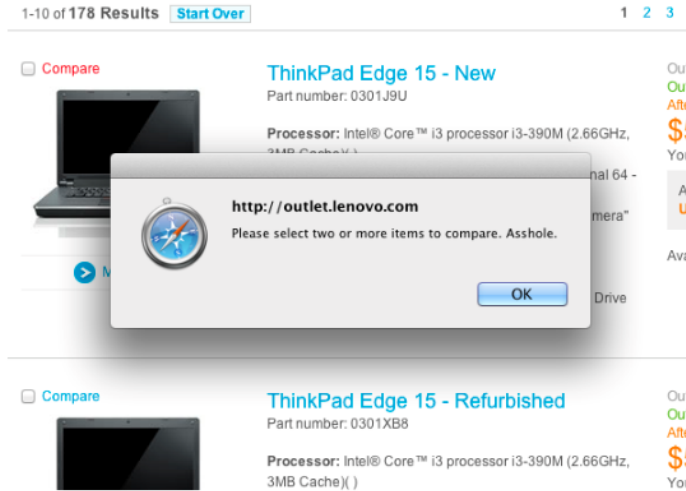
1-10 of 178 Results Start Over

1 2 3

Compare

ThinkPad Edge 15 - New

Part number: 0301J9U

Processor: Intel® Core™ i3 processor i3-390M (2.66GHz, 3MB Cache)( )

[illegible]nal 64 -

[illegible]mera"

Drive

Ou

Ou

Aft

$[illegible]

You

A

U

Ava

M

http://outlet.lenovo.com

Please select two or more items to compare. Asshole.

OK

Compare

ThinkPad Edge 15 - Refurbished

Part number: 0301XB8

Processor: Intel® Core™ i3 processor i3-390M (2.66GHz, 3MB Cache)( )

Ou

Ou

Aft

$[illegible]

You